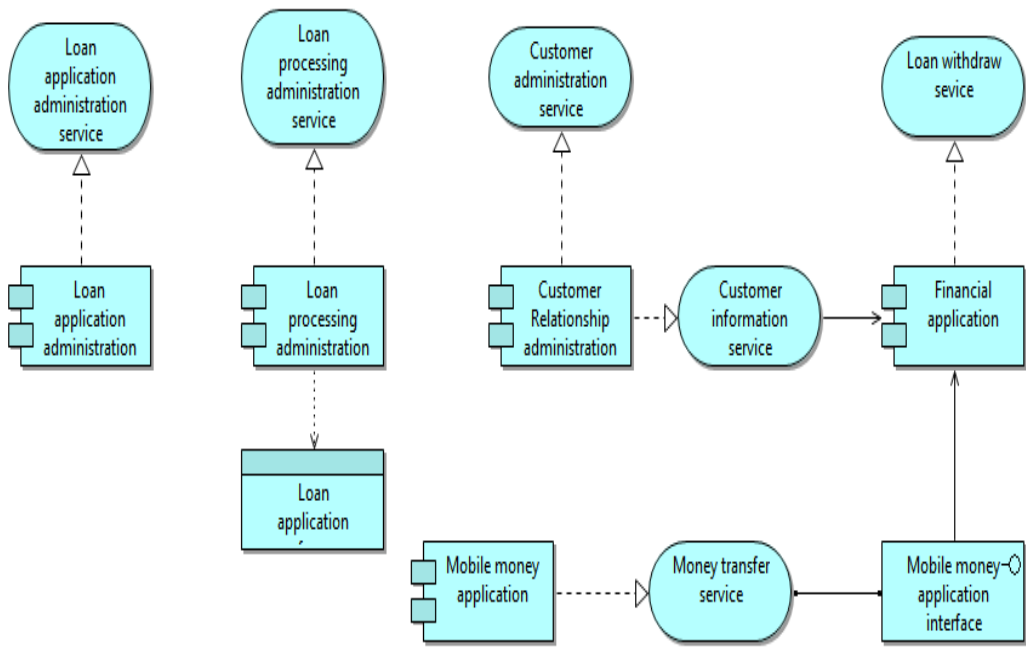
Loan application administration service

Loan processing administration service

Customer administration service

Loan withdraw sevice

Loan application administration

Loan processing administration

Customer Relationship administration

Customer information service

Financial application

Loan application

Mobile money application

Money transfer service

Mobile money application interface